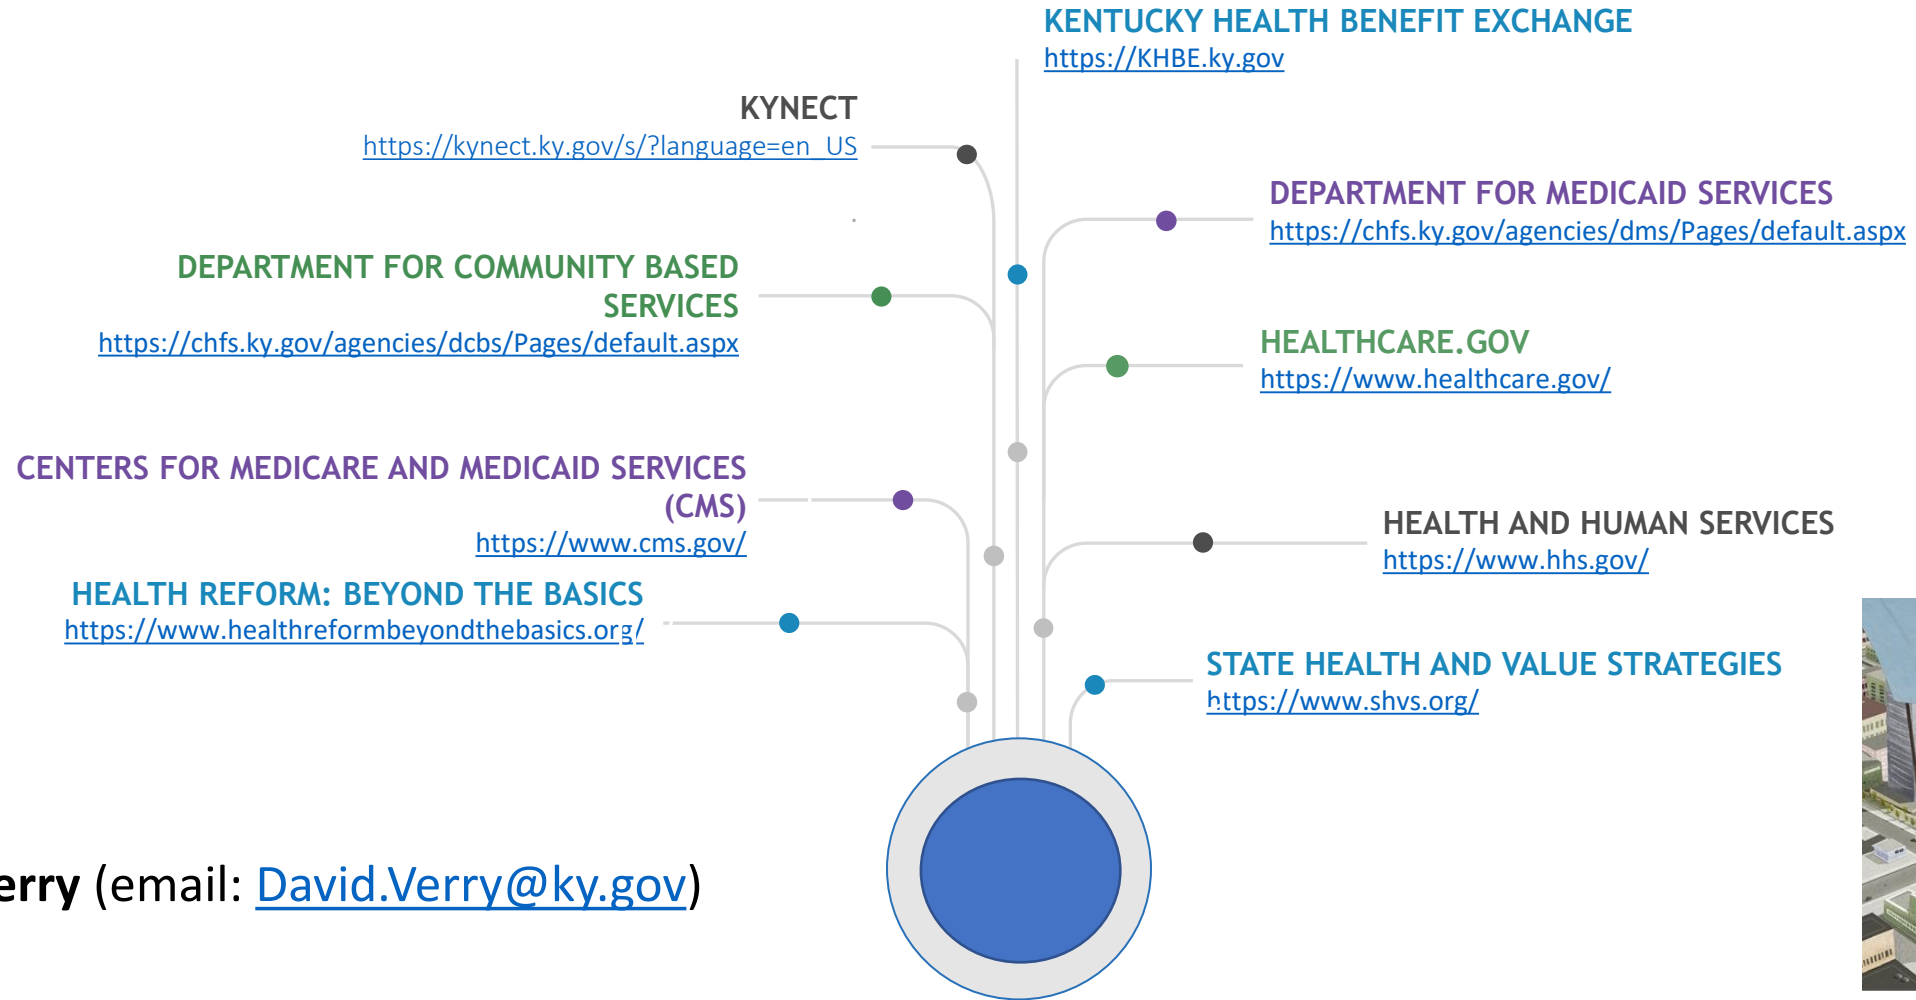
KENTUCKY HEALTH BENEFIT EXCHANGE
https://KHBE.ky.gov

KYNECT
https://kynect.ky.gov/s/?language=en_US

DEPARTMENT FOR MEDICAID SERVICES
https://chfs.ky.gov/agencies/dms/Pages/default.aspx

DEPARTMENT FOR COMMUNITY BASED SERVICES
https://chfs.ky.gov/agencies/dcbs/Pages/default.aspx

HEALTHCARE.GOV
https://www.healthcare.gov/

CENTERS FOR MEDICARE AND MEDICAID SERVICES (CMS)
https://www.cms.gov/

HEALTH AND HUMAN SERVICES
https://www.hhs.gov/

HEALTH REFORM: BEYOND THE BASICS
https://www.healthreformbeyondthebasics.org/

STATE HEALTH AND VALUE STRATEGIES
https://www.shvs.org/

erry (email: David.Verry@ky.gov)